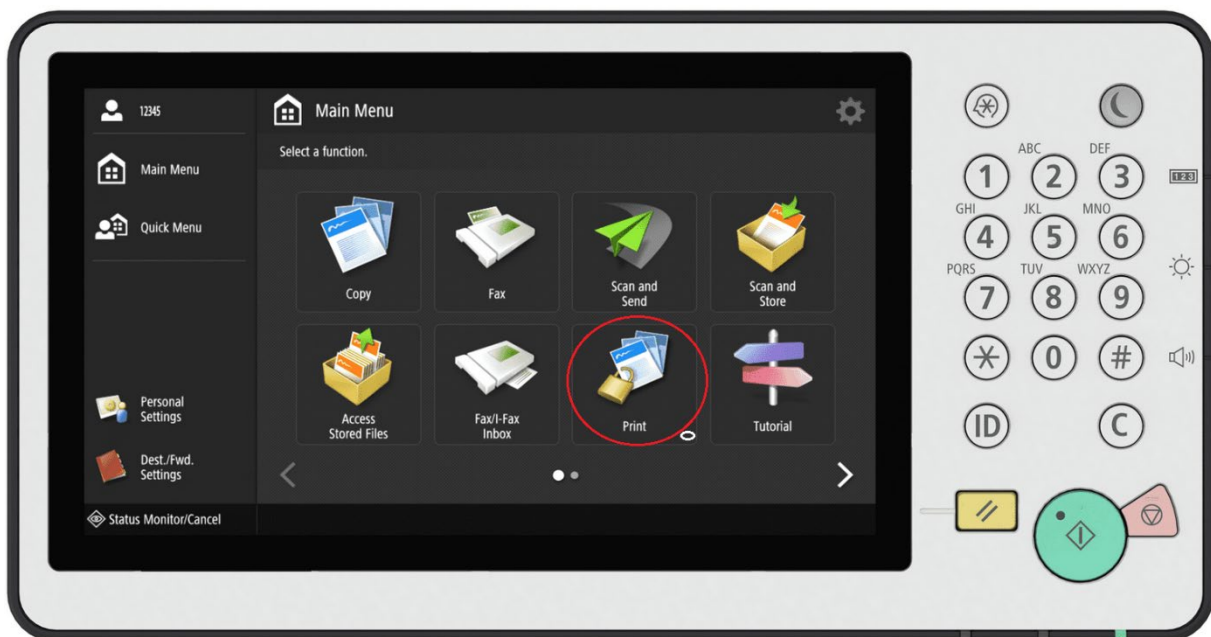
12345

Main Menu

Quick Menu

Personal Settings

Dest./Fwd. Settings

Status Monitor/Cancel

Main Menu

Select a function.

Copy

Fax

Scan and Send

Scan and Store

Access Stored Files

Fax/I-Fax Inbox

Print

Tutorial

1
ABC 2
DEF 3
GHI 4
JKL 5
MNO 6
PQRS 7
TUV 8
WXYZ 9
$*$
0
#
ID
C
123